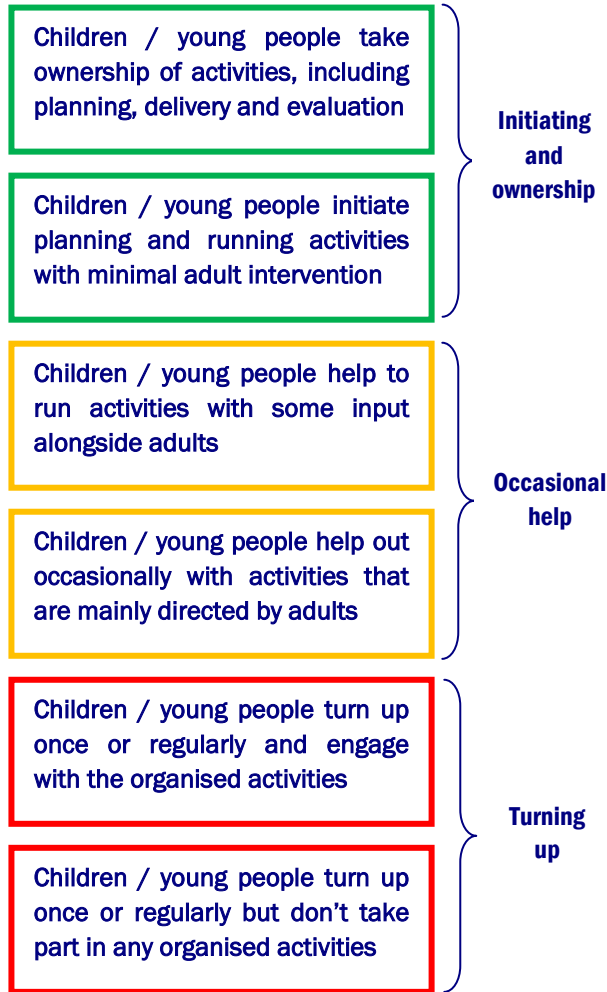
Children / young people take ownership of activities, including planning, delivery and evaluation

Children / young people initiate planning and running activities with minimal adult intervention

Initiating and ownership

Children / young people help to run activities with some input alongside adults

Children / young people help out occasionally with activities that are mainly directed by adults

Occasional help

Children / young people turn up once or regularly and engage with the organised activities

Children / young people turn up once or regularly but don't take part in any organised activities

Turning up